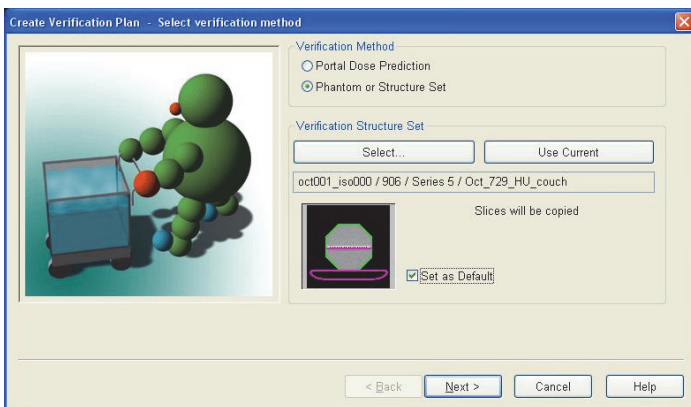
Create Verification Plan - Select verification method

Verification Method

Portal Dose Prediction

Phantom or Structure Set

Verification Structure Set

Select...

Use Current

oct001_iso000 / 906 / Series 5 / Oct_729_HU_couch

Slices will be copied

Set as Default

< Back

Next >

Cancel

Help